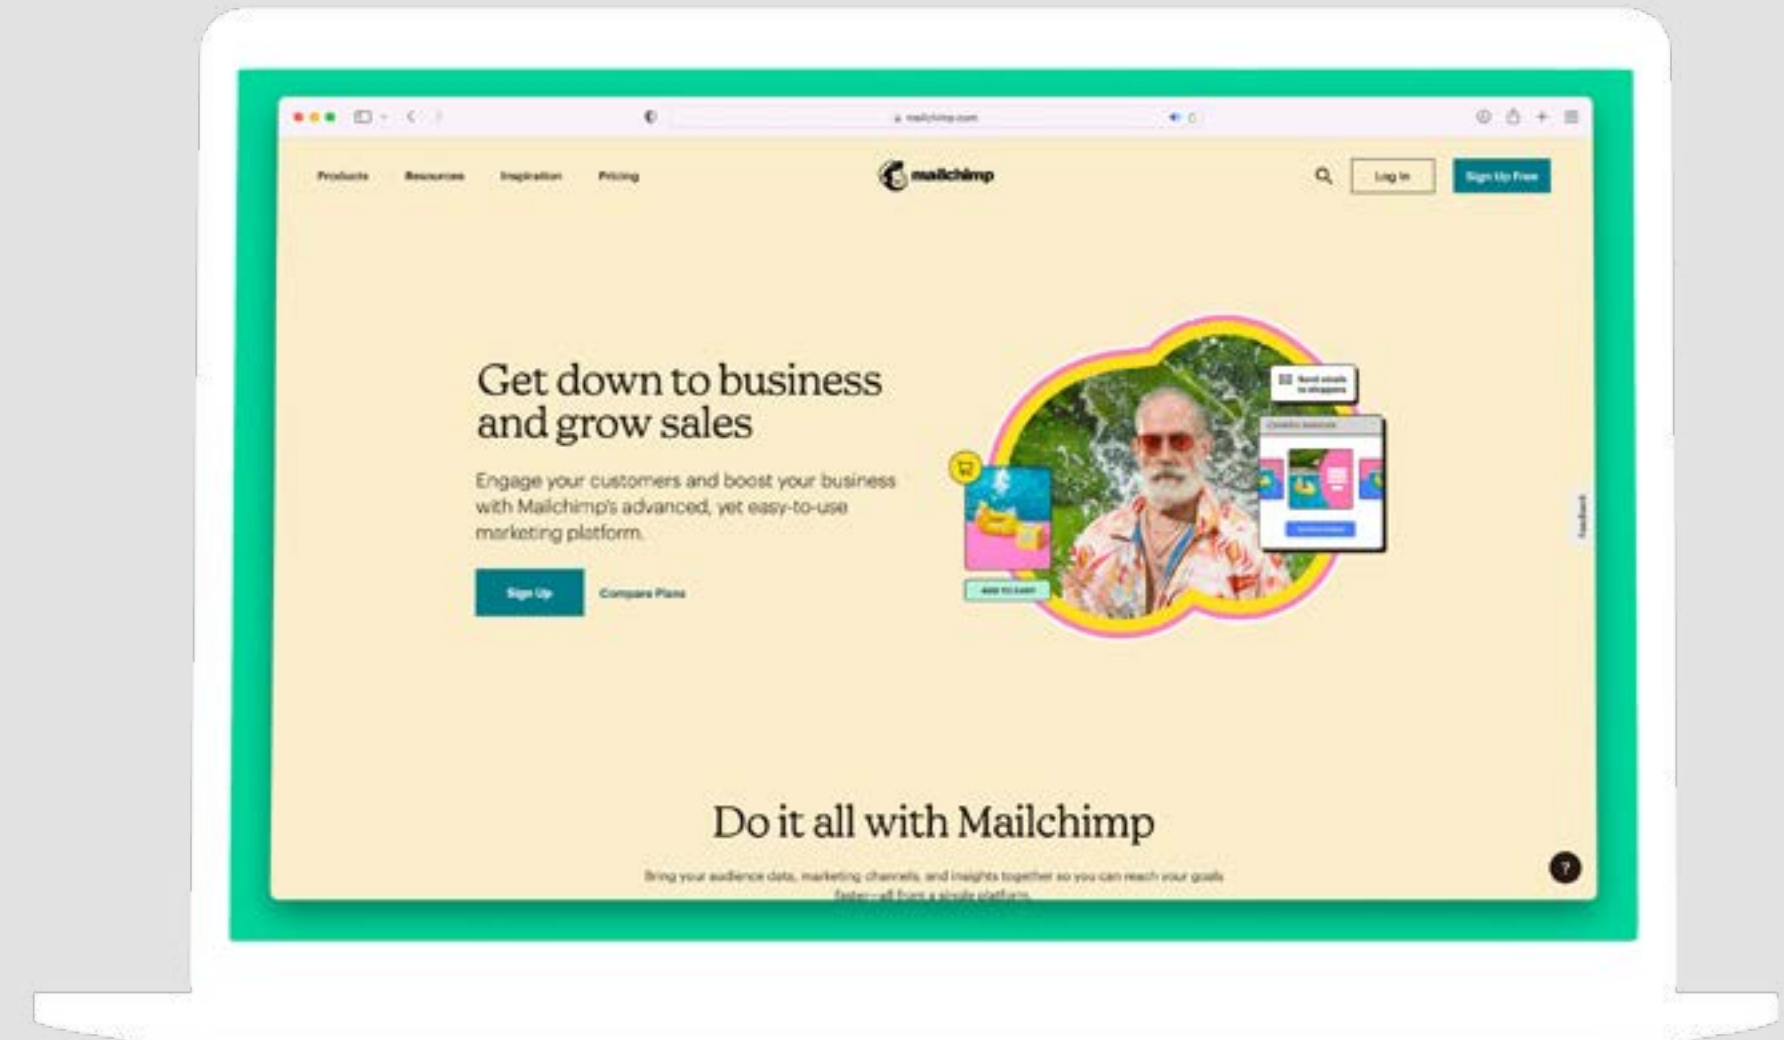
mailchimp.com

Products Resources Inspiration Pricing

mailchimp

Log In Sign Up Free

Get down to business and grow sales

Engage your customers and boost your business with Mailchimp's advanced, yet easy-to-use marketing platform.

Sign Up Compare Plans

Send emails to shoppers

ADD TO CART

Feedback

Do it all with Mailchimp

Bring your audience data, marketing channels, and insights together so you can reach your goals faster—all from a single platform.

?